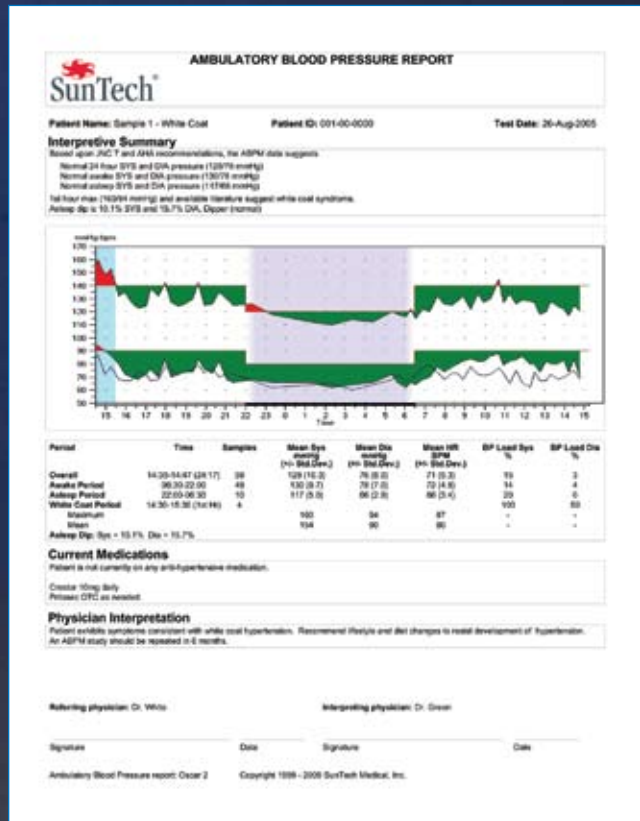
SunTech

AMBULATORY BLOOD PRESSURE REPORT

Patient Name: Sample 1 - White Coat     Patient ID: 001-00-0000     Test Date: 26-Aug-2005

Interpretive Summary

Based upon JNC 7 and AHA recommendations, the ABPM data suggests:

Normal 24-hour SYS and DIA pressure (129/76 mmHg)
Normal awake SYS and DIA pressure (130/78 mmHg)
Normal asleep SYS and DIA pressure (117/66 mmHg)

1st hour max (163/94 mmHg) and available literature suggest white coat syndrome.
Asleep dip is 10.1% SYS and 15.7% DIA, Dipper (normal)

mmHg/bpm

170 160 150 140 130 120 110 100 90 80 70 60 50

15 16 17 18 19 20 21 22 23 0 1 2 3 4 5 6 7 8 9 10 11 12 13 14 15

Time

| Period | Time | Samples | Mean Sys mmHg (+/- Std.Dev.) | Mean Dia mmHg (+/- Std.Dev.) | Mean HR BPM (+/- Std.Dev.) | BP Load Sys % | BP Load Dia % |
|---|---|---|---|---|---|---|---|
| Overall | 14:30-14:47 (24:17) | 59 | 129 (10.2) | 76 (9.0) | 71 (9.3) | 15 | 3 |
| Awake Period | 06:30-22:00 | 49 | 130 (9.7) | 78 (7.0) | 72 (4.6) | 14 | 4 |
| Asleep Period | 22:00-06:30 | 10 | 117 (5.0) | 66 (2.9) | 66 (3.4) | 20 | 0 |
| White Coat Period | 14:30-15:30 (1st Hr) | 4 | | | | 100 | 50 |
| Maximum | | | 160 | 94 | 87 | - | - |
| Mean | | | 154 | 90 | 80 | - | - |

Asleep Dip: Sys = 10.1% Dia = 15.7%

Current Medications

Patient is not currently on any anti-hypertensive medication.

Crestor 10mg daily
Prilosec OTC as needed

Physician Interpretation

Patient exhibits symptoms consistent with white coat hypertension. Recommend lifestyle and diet changes to restall development of hypertension. An ABPM study should be repeated in 6 months.

Referring physician: Dr. White     Interpreting physician: Dr. Green

Signature     Date     Signature     Date

Ambulatory Blood Pressure report: Oscar 2     Copyright 1998 - 2005 SunTech Medical, Inc.